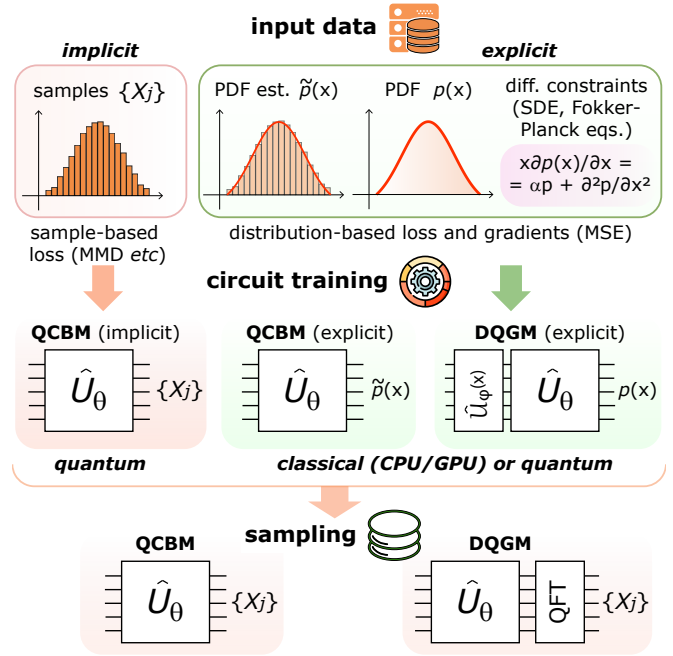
input data

implicit

samples $\{X_j\}$

explicit

PDF est. $\tilde{p}(x)$

PDF $p(x)$

diff. constraints (SDE, Fokker-Planck eqs.)

$x\partial p(x)/\partial x = = \alpha p + \partial^2 p/\partial x^2$

sample-based loss (MMD *etc*)

distribution-based loss and gradients (MSE)

circuit training

QCBM (implicit)

$\hat{U}_\theta$

$\{X_j\}$

QCBM (explicit)

$\hat{U}_\theta$

$\tilde{p}(x)$

DQGM (explicit)

$\hat{U}_{\varphi(x)}$

$\hat{U}_\theta$

$p(x)$

quantum

classical (CPU/GPU) or quantum

sampling

QCBM

$\hat{U}_\theta$

$\{X_j\}$

DQGM

$\hat{U}_\theta$

QFT

$\{X_j\}$